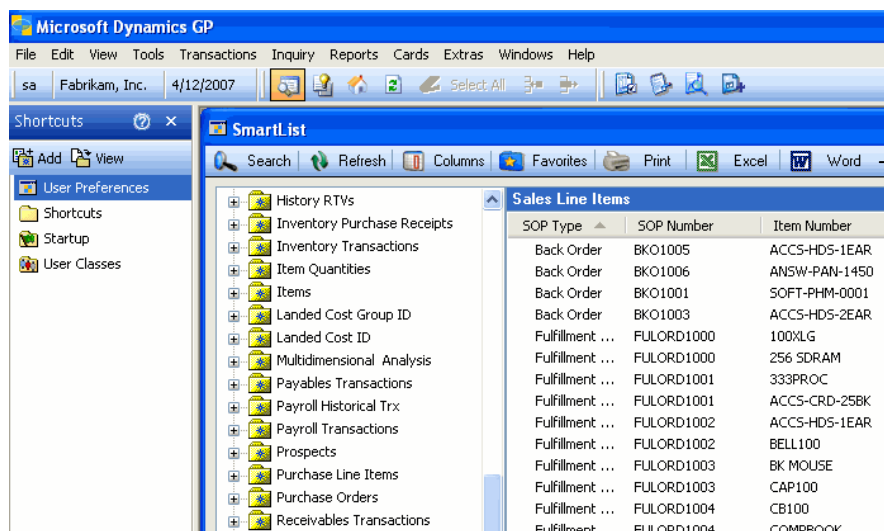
Microsoft Dynamics GP

File Edit View Tools Transactions Inquiry Reports Cards Extras Windows Help

sa Fabrikam, Inc. 4/12/2007

Select All

Shortcuts

Add View

User Preferences
Shortcuts
Startup
User Classes

SmartList

Search Refresh Columns Favorites Print Excel Word

History RTVs
Inventory Purchase Receipts
Inventory Transactions
Item Quantities
Items
Landed Cost Group ID
Landed Cost ID
Multidimensional Analysis
Payables Transactions
Payroll Historical Trx
Payroll Transactions
Prospects
Purchase Line Items
Purchase Orders
Receivables Transactions

Sales Line Items

| SOP Type | SOP Number | Item Number |
|---|---|---|
| Back Order | BKO1005 | ACCS-HDS-1EAR |
| Back Order | BKO1006 | ANSW-PAN-1450 |
| Back Order | BKO1001 | SOFT-PHM-0001 |
| Back Order | BKO1003 | ACCS-HDS-2EAR |
| Fulfillment ... | FULORD1000 | 100XLG |
| Fulfillment ... | FULORD1000 | 256 SDRAM |
| Fulfillment ... | FULORD1001 | 333PROC |
| Fulfillment ... | FULORD1001 | ACCS-CRD-25BK |
| Fulfillment ... | FULORD1002 | ACCS-HDS-1EAR |
| Fulfillment ... | FULORD1002 | BELL100 |
| Fulfillment ... | FULORD1003 | BK MOUSE |
| Fulfillment ... | FULORD1003 | CAP100 |
| Fulfillment ... | FULORD1004 | CB100 |
| Fulfillment | FULORD1004 | COMPBOOK |